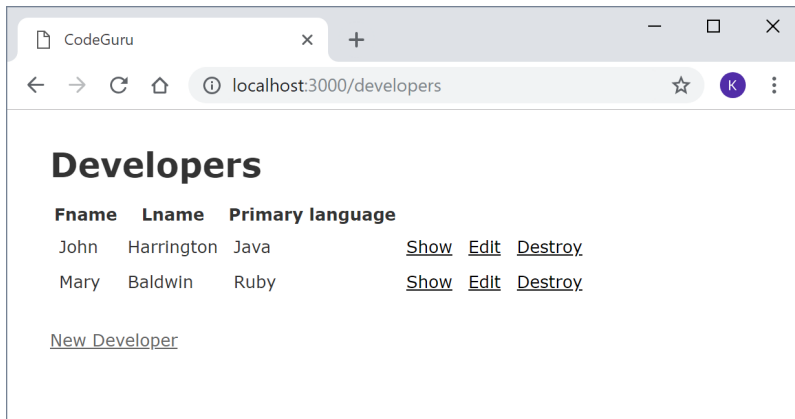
CodeGuru

localhost:3000/developers

K

# Developers

| Fname | Lname | Primary language | | | |
|---|---|---|---|---|---|
| John | Harrington | Java | Show | Edit | Destroy |
| Mary | Baldwin | Ruby | Show | Edit | Destroy |

New Developer